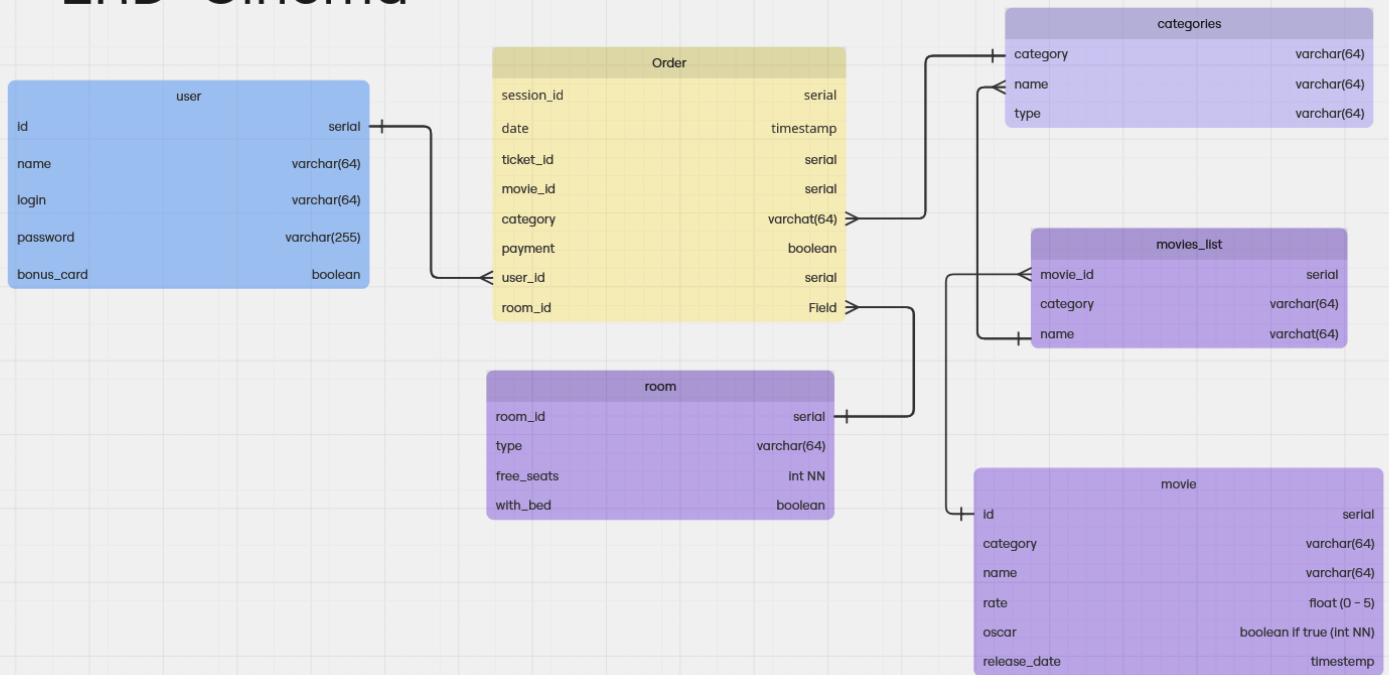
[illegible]

user

| id | serial |
|---|---|
| name | varchar(64) |
| login | varchar(64) |
| password | varchar(255) |
| bonus_card | boolean |

Order

| session_id | serial |
|---|---|
| date | timestamp |
| ticket_id | serial |
| movie_id | serial |
| category | varchat(64) |
| payment | boolean |
| user_id | serial |
| room_id | Field |

categories

| category | varchar(64) |
|---|---|
| name | varchar(64) |
| type | varchar(64) |

movies_list

| movie_id | serial |
|---|---|
| category | varchar(64) |
| name | varchat(64) |

room

| room_id | serial |
|---|---|
| type | varchar(64) |
| free_seats | int NN |
| with_bed | boolean |

movie

| id | serial |
|---|---|
| category | varchar(64) |
| name | varchar(64) |
| rate | float (0 - 5) |
| oscar | boolean if true (int NN) |
| release_date | timestemp |